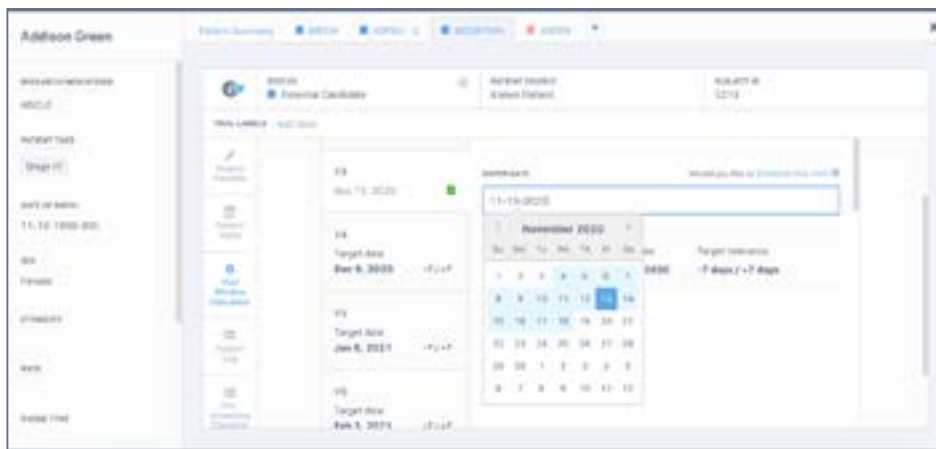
Addison Green

Patient Summary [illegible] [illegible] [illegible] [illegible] +

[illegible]
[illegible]

PATIENT TAGS
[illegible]

DATE OF BIRTH
11-10-1990 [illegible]

SEX
Female

ETHNICITY

RACE

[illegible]

STATUS
External Candidate

PATIENT SOURCE
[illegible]

SUBJECT ID
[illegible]

TRIAL LABELS

V3
Nov 13, 2020

V4
Target date
Dec 9, 2020 -F/+F

V5
Target date
Jan 6, 2021 -F/+F

V6
Target date
Feb 3, 2021 -F/+F

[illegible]
11-13-2020

November 2020
Su Mo Tu We Th Fr Sa
1 2 3 4 5 6 7
8 9 10 11 12 13 14
15 16 17 18 19 20 21
22 23 24 25 26 27 28
29 30 1 2 3 4 5
6 7 8 9 10 11 12

Target tolerance
-7 days / +7 days